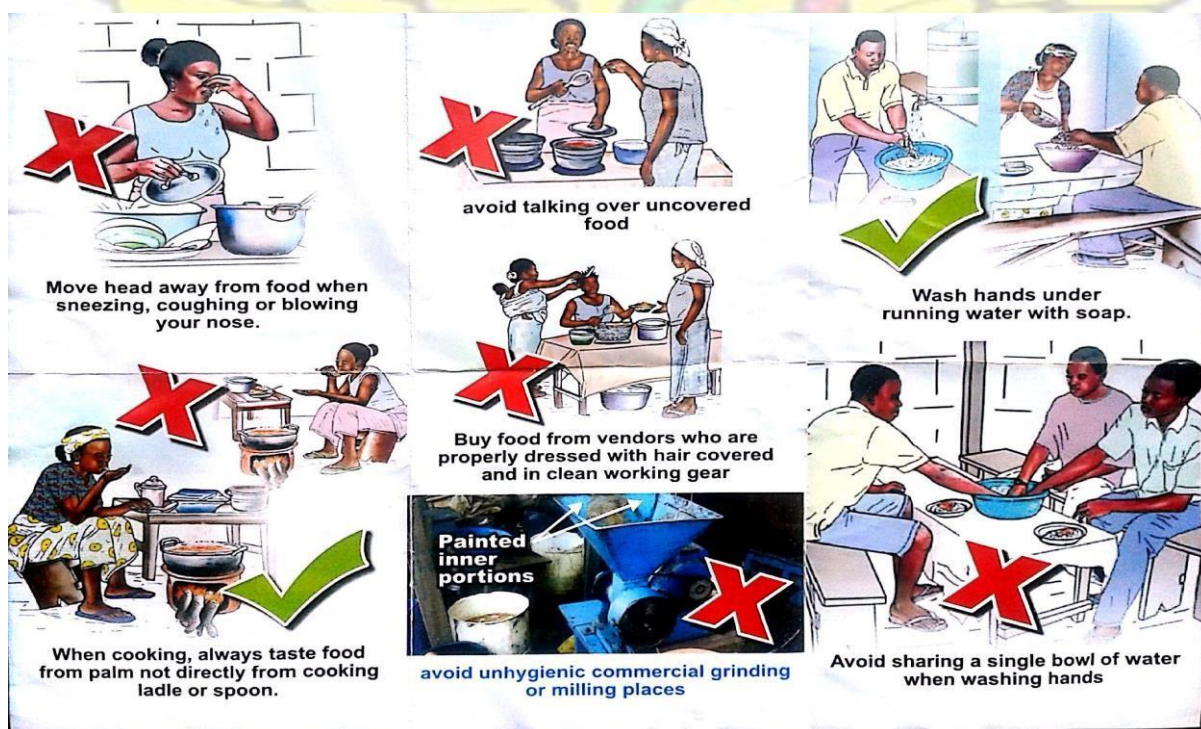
Move head away from food when sneezing, coughing or blowing your nose.

When cooking, always taste food from palm not directly from cooking ladle or spoon.

avoid talking over uncovered food

Buy food from vendors who are properly dressed with hair covered and in clean working gear

Painted inner portions

avoid unhygienic commercial grinding or milling places

Wash hands under running water with soap.

Avoid sharing a single bowl of water when washing hands